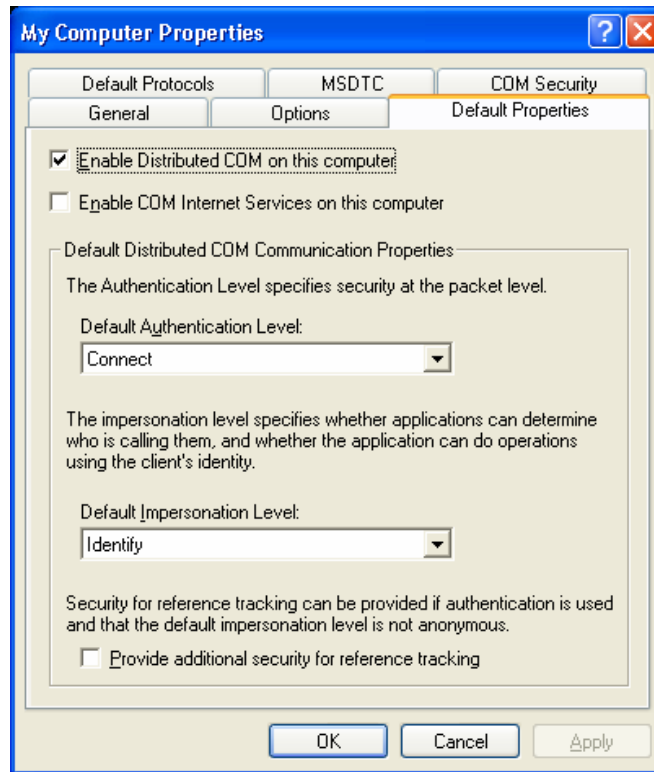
My Computer Properties

?

Default Protocols | MSDTC | COM Security
General | Options | Default Properties

☑ Enable Distributed COM on this computer

☐ Enable COM Internet Services on this computer

Default Distributed COM Communication Properties

The Authentication Level specifies security at the packet level.

Default Authentication Level:

Connect

The impersonation level specifies whether applications can determine who is calling them, and whether the application can do operations using the client's identity.

Default Impersonation Level:

Identify

Security for reference tracking can be provided if authentication is used and that the default impersonation level is not anonymous.

☐ Provide additional security for reference tracking

OK | Cancel | Apply